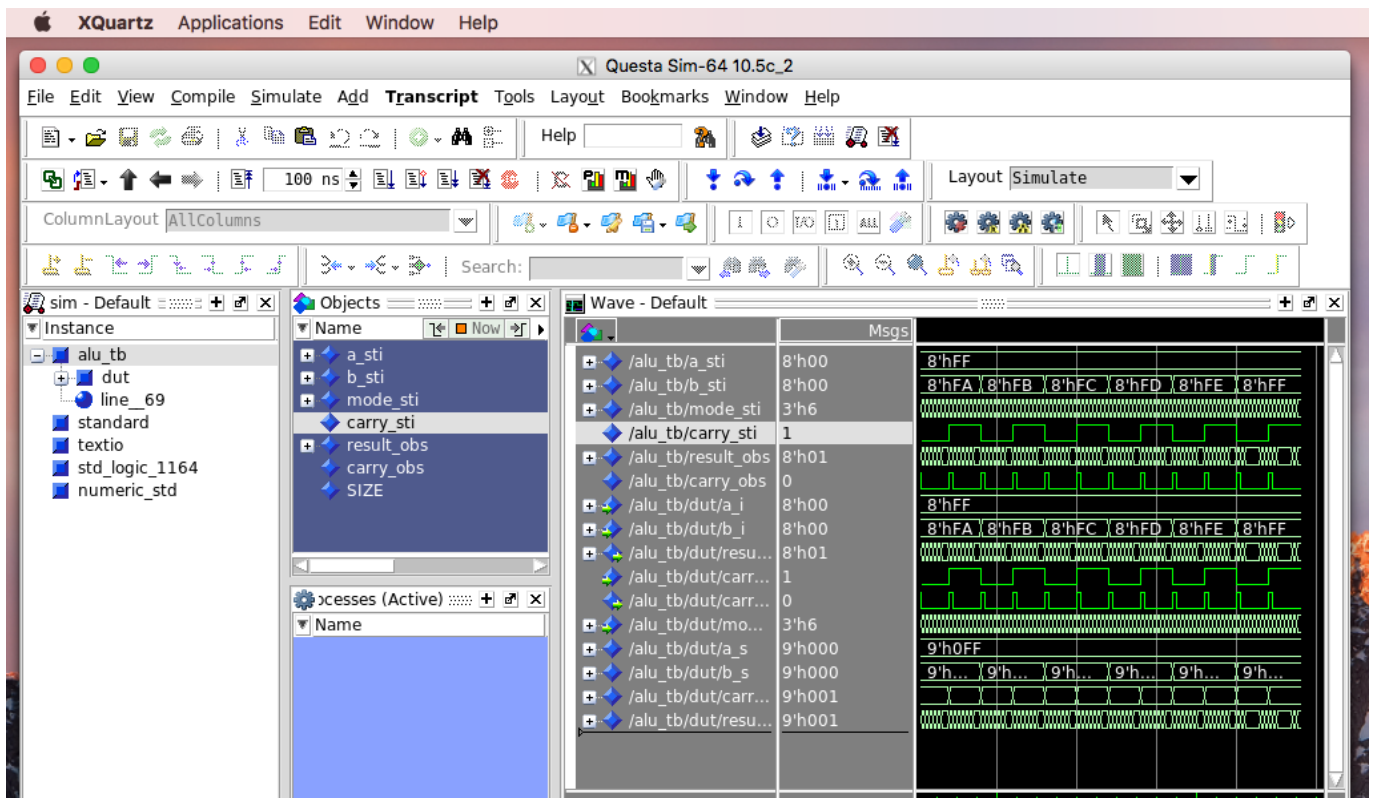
XQuartz Applications Edit Window Help

Questa Sim-64 10.5c_2

File Edit View Compile Simulate Add Transcript Tools Layout Bookmarks Window Help

Help

100 ns

Layout Simulate

ColumnLayout AllColumns

Search:

sim - Default

Instance

alu_tb
dut
line__69
standard
textio
std_logic_1164
numeric_std

Objects

Name

Now

a_sti
b_sti
mode_sti
carry_sti
result_obs
carry_obs
SIZE

ocesses (Active)

Name

Wave - Default

Msgs

| Signal | Value | Wave |
|---|---|---|
| /alu_tb/a_sti | 8'h00 | 8'hFF |
| /alu_tb/b_sti | 8'h00 | 8'hFA 8'hFB 8'hFC 8'hFD 8'hFE 8'hFF |
| /alu_tb/mode_sti | 3'h6 | |
| /alu_tb/carry_sti | 1 | |
| /alu_tb/result_obs | 8'h01 | |
| /alu_tb/carry_obs | 0 | |
| /alu_tb/dut/a_i | 8'h00 | 8'hFF |
| /alu_tb/dut/b_i | 8'h00 | 8'hFA 8'hFB 8'hFC 8'hFD 8'hFE 8'hFF |
| /alu_tb/dut/resu... | 8'h01 | |
| /alu_tb/dut/carr... | 1 | |
| /alu_tb/dut/carr... | 0 | |
| /alu_tb/dut/mo... | 3'h6 | |
| /alu_tb/dut/a_s | 9'h000 | 9'h0FF |
| /alu_tb/dut/b_s | 9'h000 | 9'h... 9'h... 9'h... 9'h... 9'h... 9'h... |
| /alu_tb/dut/carr... | 9'h001 | |
| /alu_tb/dut/resu... | 9'h001 | |